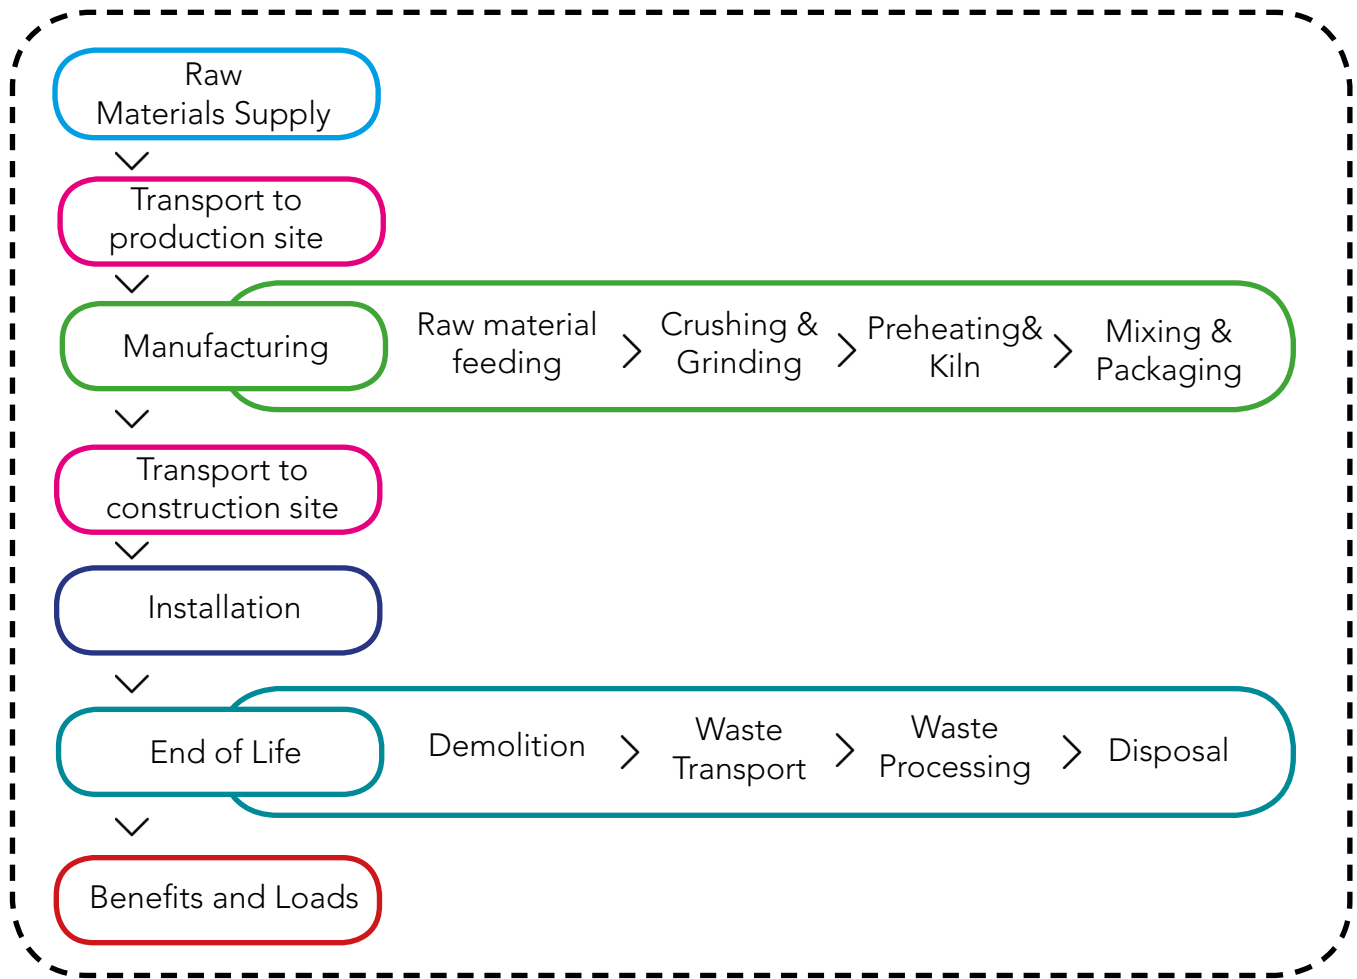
Raw Materials Supply

Transport to production site

Manufacturing

Raw material feeding

Crushing & Grinding

Preheating& Kiln

Mixing & Packaging

Transport to construction site

Installation

End of Life

Demolition

Waste Transport

Waste Processing

Disposal

Benefits and Loads